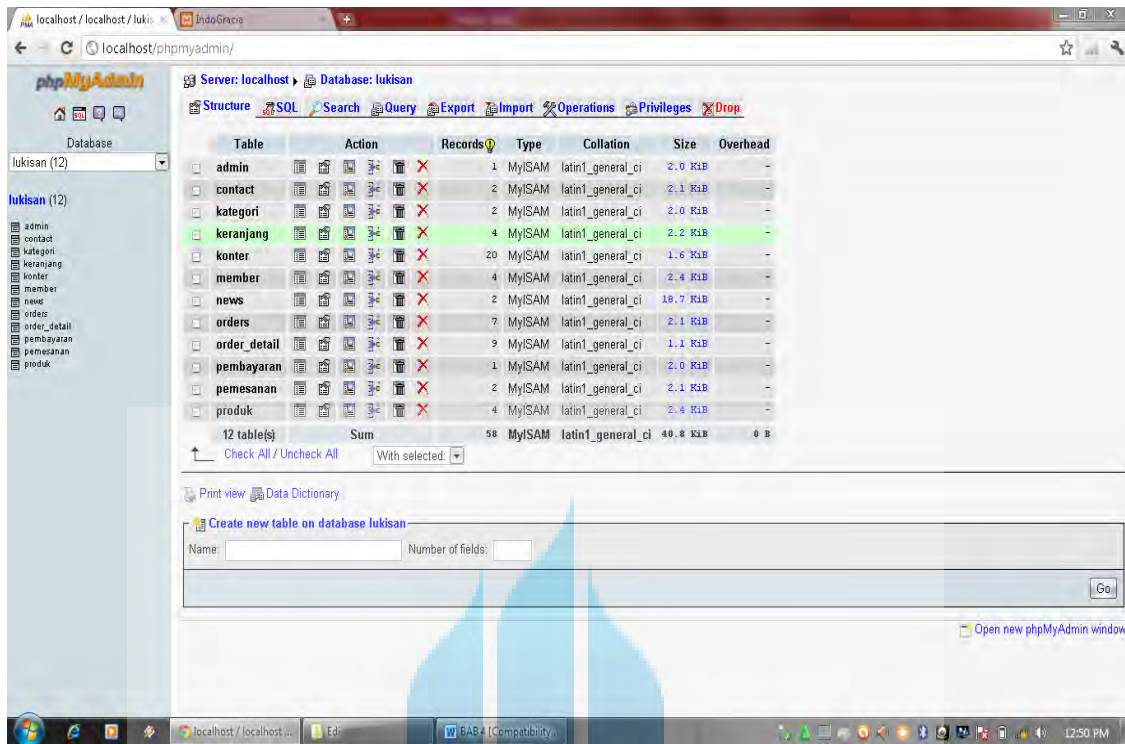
localhost / localhost / lukis | IndoGracia

localhost/phpmyadmin/

phpMyAdmin

Database
lukisan (12)

lukisan (12)

admin
contact
kategori
keranjang
konter
member
news
orders
order_detail
pembayaran
pemesanan
produk

Server: localhost ▸ Database: lukisan

Structure SQL Search Query Export Import Operations Privileges Drop

| | Table | Action | Records | Type | Collation | Size | Overhead |
|---|---|---|---|---|---|---|---|
| | admin | | 1 | MyISAM | latin1_general_ci | 2.0 KiB | - |
| | contact | | 2 | MyISAM | latin1_general_ci | 2.1 KiB | - |
| | kategori | | 2 | MyISAM | latin1_general_ci | 2.0 KiB | - |
| | keranjang | | 4 | MyISAM | latin1_general_ci | 2.2 KiB | - |
| | konter | | 20 | MyISAM | latin1_general_ci | 1.6 KiB | - |
| | member | | 4 | MyISAM | latin1_general_ci | 2.4 KiB | - |
| | news | | 2 | MyISAM | latin1_general_ci | 18.7 KiB | - |
| | orders | | 7 | MyISAM | latin1_general_ci | 2.1 KiB | - |
| | order_detail | | 9 | MyISAM | latin1_general_ci | 1.1 KiB | - |
| | pembayaran | | 1 | MyISAM | latin1_general_ci | 2.0 KiB | - |
| | pemesanan | | 2 | MyISAM | latin1_general_ci | 2.1 KiB | - |
| | produk | | 4 | MyISAM | latin1_general_ci | 2.4 KiB | - |
| | 12 table(s) | Sum | 58 | MyISAM | latin1_general_ci | 40.8 KiB | 0 B |

Check All / Uncheck All With selected:

Print view Data Dictionary

Create new table on database lukisan
Name: Number of fields:

Go

Open new phpMyAdmin window

localhost / localhost ... | Edi | BAB4 [Compatibility... | 12:50 PM